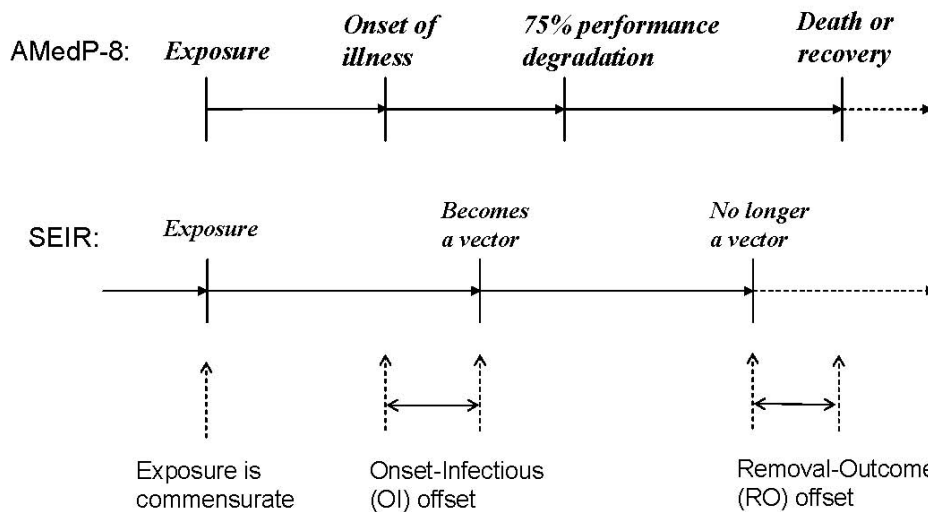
AMedP-8: Exposure

Onset of illness

75% performance degradation

Death or recovery

SEIR: Exposure

Becomes a vector

No longer a vector

Exposure is commensurate

Onset-Infectious (OI) offset

Removal-Outcom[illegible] (RO) offset